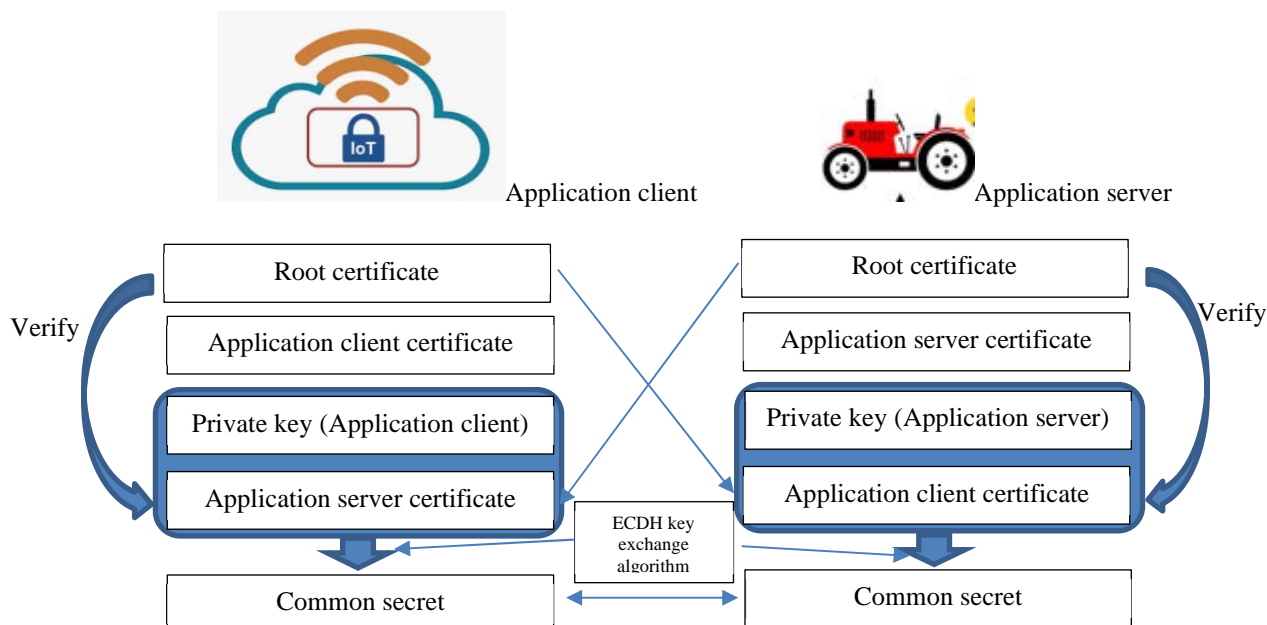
IoT

Application client

Application server

Root certificate

Application client certificate

Private key (Application client)

Application server certificate

Verify

Root certificate

Application server certificate

Private key (Application server)

Application client certificate

Verify

ECDH key exchange algorithm

Common secret

Common secret